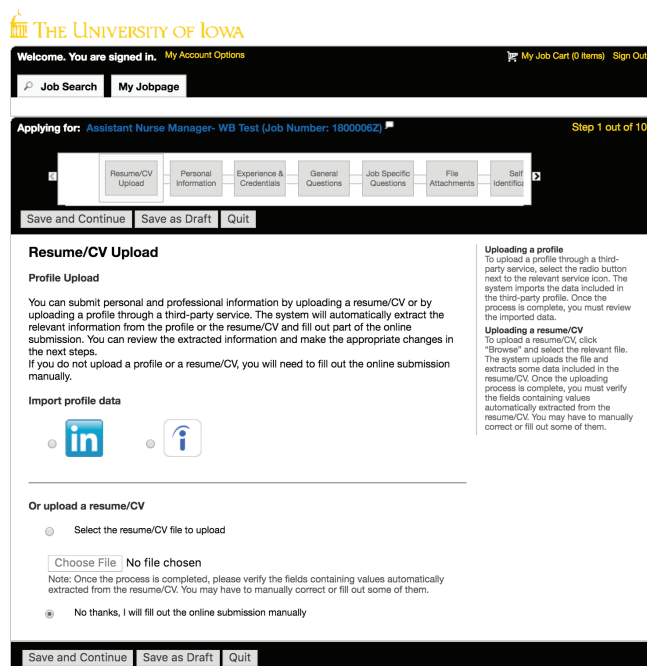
THE UNIVERSITY OF IOWA

Welcome. You are signed in. My Account Options

My Job Cart (0 items) Sign Out

Job Search My Jobpage

Applying for: Assistant Nurse Manager- WB Test (Job Number: 1800006Z)

Step 1 out of 10

Resume/CV Upload | Personal Information | Experience & Credentials | General Questions | Job Specific Questions | File Attachments | Self Identifica

Save and Continue Save as Draft Quit

Resume/CV Upload

Profile Upload

You can submit personal and professional information by uploading a resume/CV or by uploading a profile through a third-party service. The system will automatically extract the relevant information from the profile or the resume/CV and fill out part of the online submission. You can review the extracted information and make the appropriate changes in the next steps.
If you do not upload a profile or a resume/CV, you will need to fill out the online submission manually.

Import profile data

Or upload a resume/CV

Select the resume/CV file to upload

Choose File No file chosen

Note: Once the process is completed, please verify the fields containing values automatically extracted from the resume/CV. You may have to manually correct or fill out some of them.

No thanks, I will fill out the online submission manually

Uploading a profile
To upload a profile through a third-party service, select the radio button next to the relevant service icon. The system imports the data included in the third-party profile. Once the process is complete, you must review the imported data.

Uploading a resume/CV
To upload a resume/CV, click "Browse" and select the relevant file. The system uploads the file and extracts some data included in the resume/CV. Once the uploading process is complete, you must verify the fields containing values automatically extracted from the resume/CV. You may have to manually correct or fill out some of them.

Save and Continue Save as Draft Quit